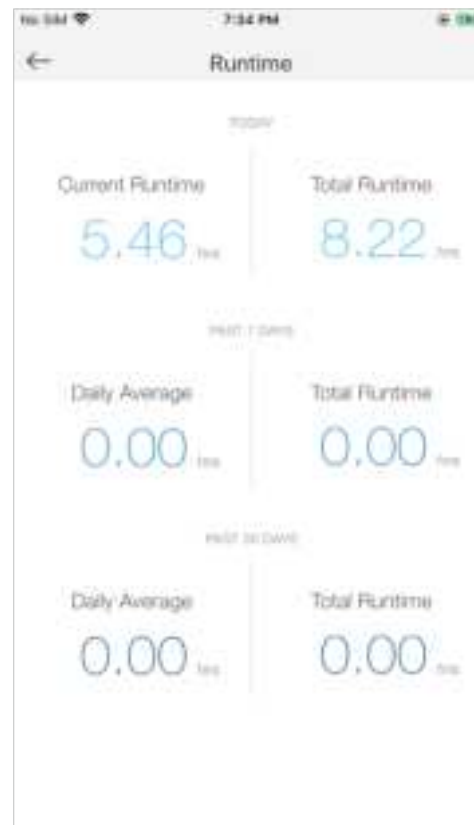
No SIM 7:34 PM

←

Runtime

TODAY

Current Runtime

5.46 hrs

Total Runtime

8.22 hrs

PAST 7 DAYS

Daily Average

0.00 hrs

Total Runtime

0.00 hrs

PAST 30 DAYS

Daily Average

0.00 hrs

Total Runtime

0.00 hrs